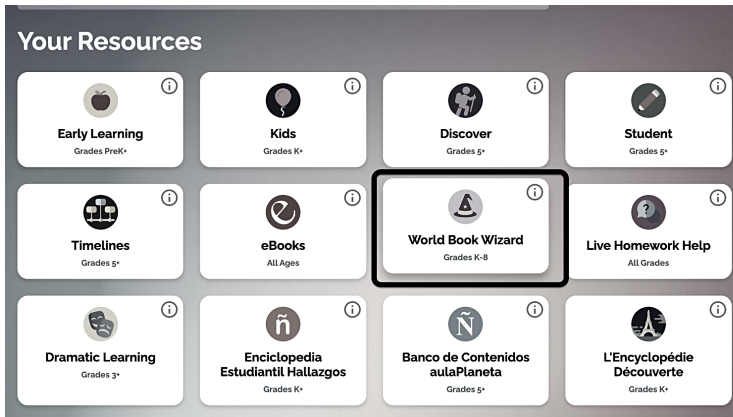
Your Resources

Early Learning
Grades PreK+

Kids
Grades K+

Discover
Grades 5+

Student
Grades 5+

Timelines
Grades 5+

eBooks
All Ages

World Book Wizard
Grades K-8

?
Live Homework Help
All Grades

Dramatic Learning
Grades 3+

ñ
Enciclopedia Estudiantil Hallazgos
Grades K+

Ñ
Banco de Contenidos aulaPlaneta
Grades 5+

L'Encyclopédie Découverte
Grades K+